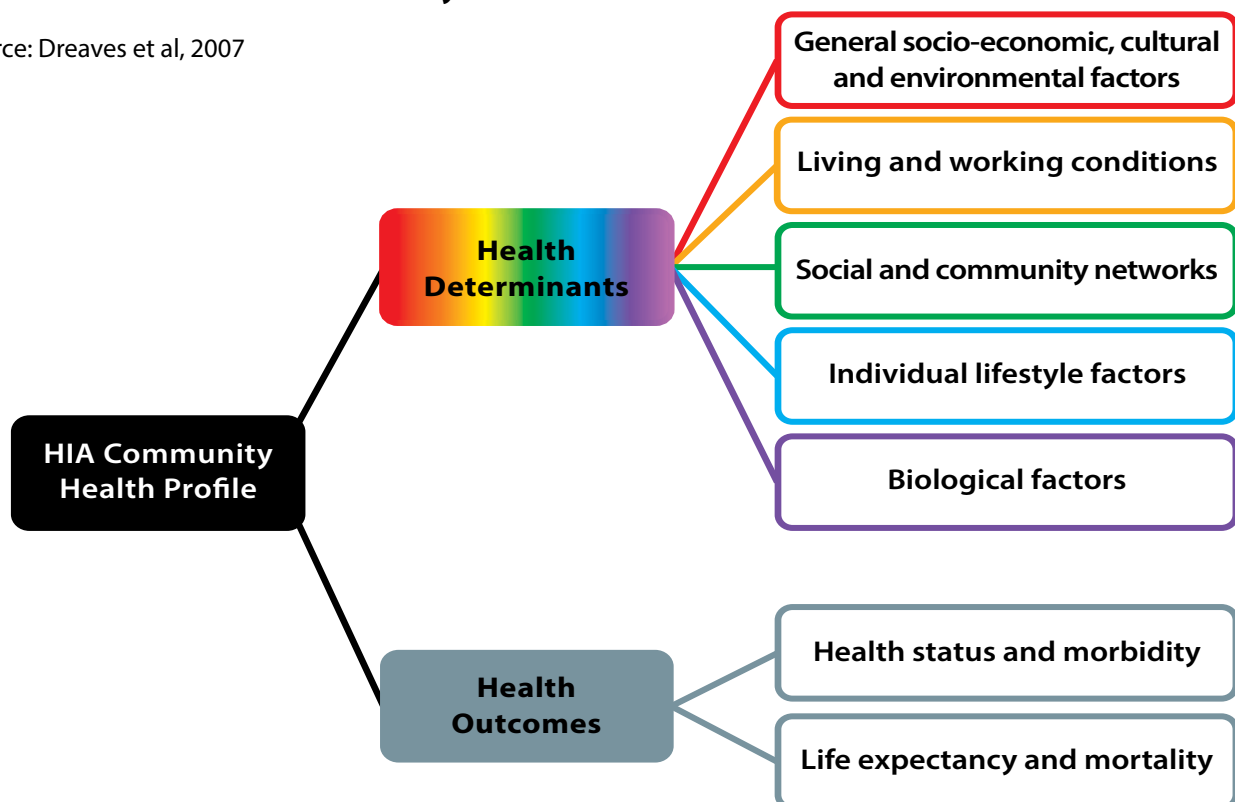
rce: Dreaves et al, 2007

HIA Community Health Profile

Health Determinants

General socio-economic, cultural and environmental factors

Living and working conditions

Social and community networks

Individual lifestyle factors

Biological factors

Health Outcomes

Health status and morbidity

Life expectancy and mortality